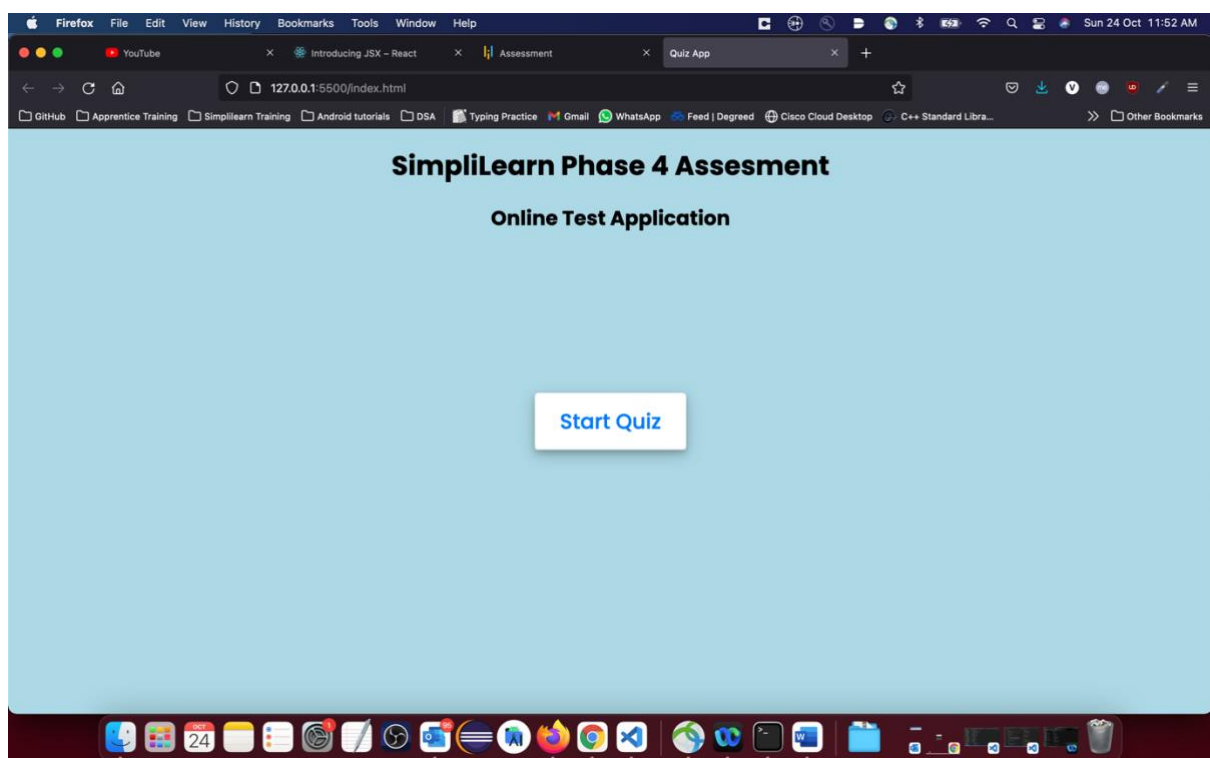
Firefox File Edit View History Bookmarks Tools Window Help

Sun 24 Oct 11:52 AM

YouTube

Introducing JSX – React

Assessment

Quiz App

127.0.0.1:5500/index.html

GitHub Apprentice Training Simplilearn Training Android tutorials DSA Typing Practice Gmail WhatsApp Feed | Degreed Cisco Cloud Desktop C++ Standard Libra...

Other Bookmarks

SimpliLearn Phase 4 Assesment

Online Test Application

Start Quiz

OCT
24